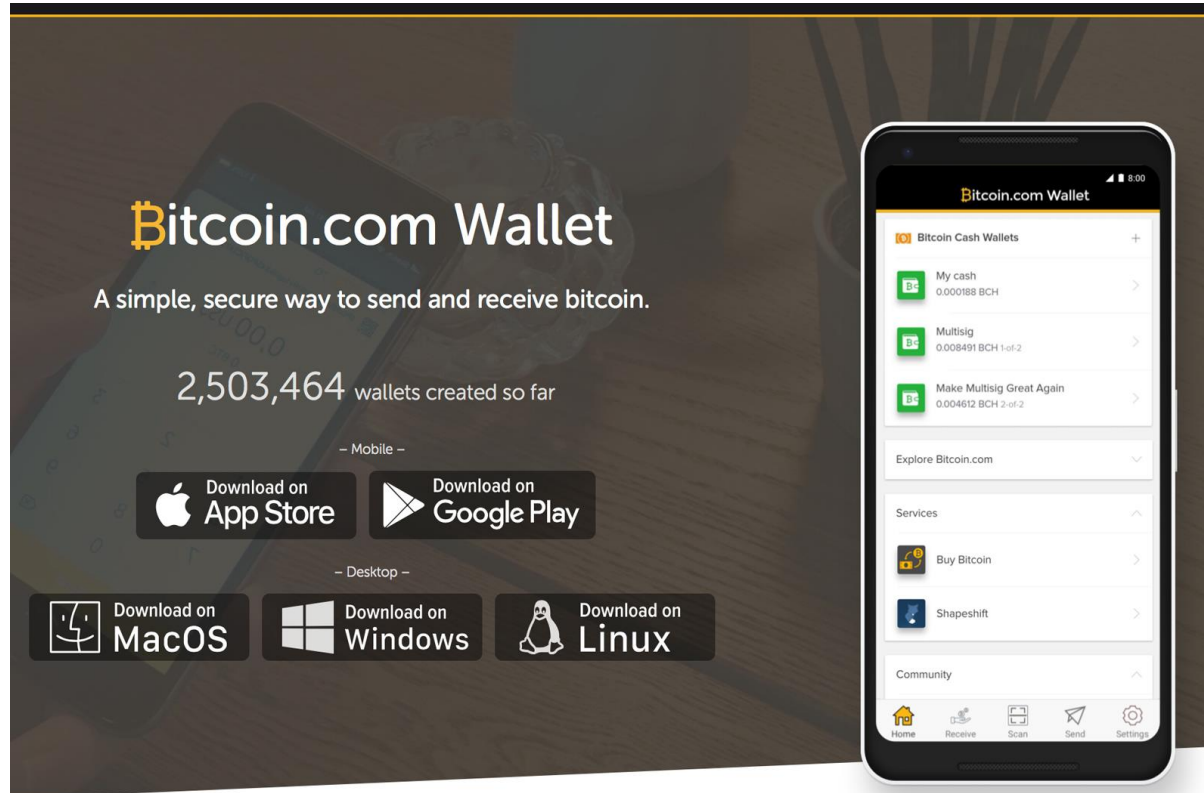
Bitcoin.com Wallet

A simple, secure way to send and receive bitcoin.

2,503,464 wallets created so far

– Mobile –

Download on App Store

Download on Google Play

– Desktop –

Download on MacOS

Download on Windows

Download on Linux

8:00

Bitcoin.com Wallet

Bitcoin Cash Wallets +

My cash
0.000188 BCH

Multisig
0.008491 BCH 1-of-2

Make Multisig Great Again
0.004612 BCH 2-of-2

Explore Bitcoin.com

Services

Buy Bitcoin

Shapeshift

Community

Home Receive Scan Send Settings